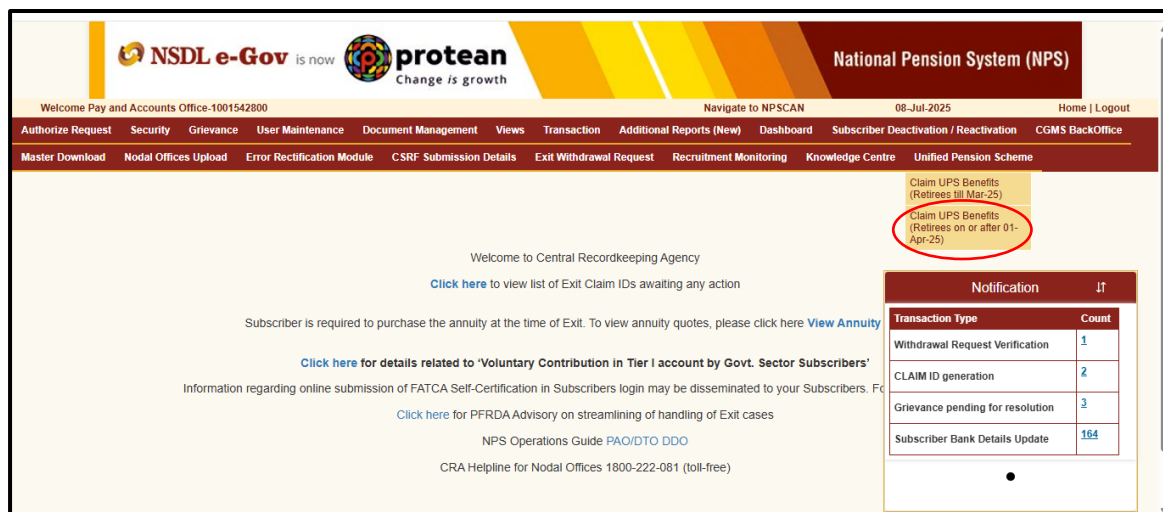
NSDL e-Gov is now protean Change is growth

National Pension System (NPS)

Welcome Pay and Accounts Office-1001542800

Navigate to NPSCAN

08-Jul-2025

Home | Logout

Authorize Request Security Grievance User Maintenance Document Management Views Transaction Additional Reports (New) Dashboard Subscriber Deactivation / Reactivation CGMS BackOffice

Master Download Nodal Offices Upload Error Rectification Module CSRF Submission Details Exit Withdrawal Request Recruitment Monitoring Knowledge Centre Unified Pension Scheme

Claim UPS Benefits (Retirees till Mar-25)

Claim UPS Benefits (Retirees on or after 01-Apr-25)

Welcome to Central Recordkeeping Agency

Click here to view list of Exit Claim IDs awaiting any action

Subscriber is required to purchase the annuity at the time of Exit. To view annuity quotes, please click here View Annuity

Click here for details related to 'Voluntary Contribution in Tier I account by Govt. Sector Subscribers'

Information regarding online submission of FATCA Self-Certification in Subscribers login may be disseminated to your Subscribers. Fo

Click here for PFRDA Advisory on streamlining of handling of Exit cases

NPS Operations Guide PAO/DTO DDO

CRA Helpline for Nodal Offices 1800-222-081 (toll-free)

Notification

| Transaction Type | Count |
|---|---|
| Withdrawal Request Verification | 1 |
| CLAIM ID generation | 2 |
| Grievance pending for resolution | 3 |
| Subscriber Bank Details Update | 164 |